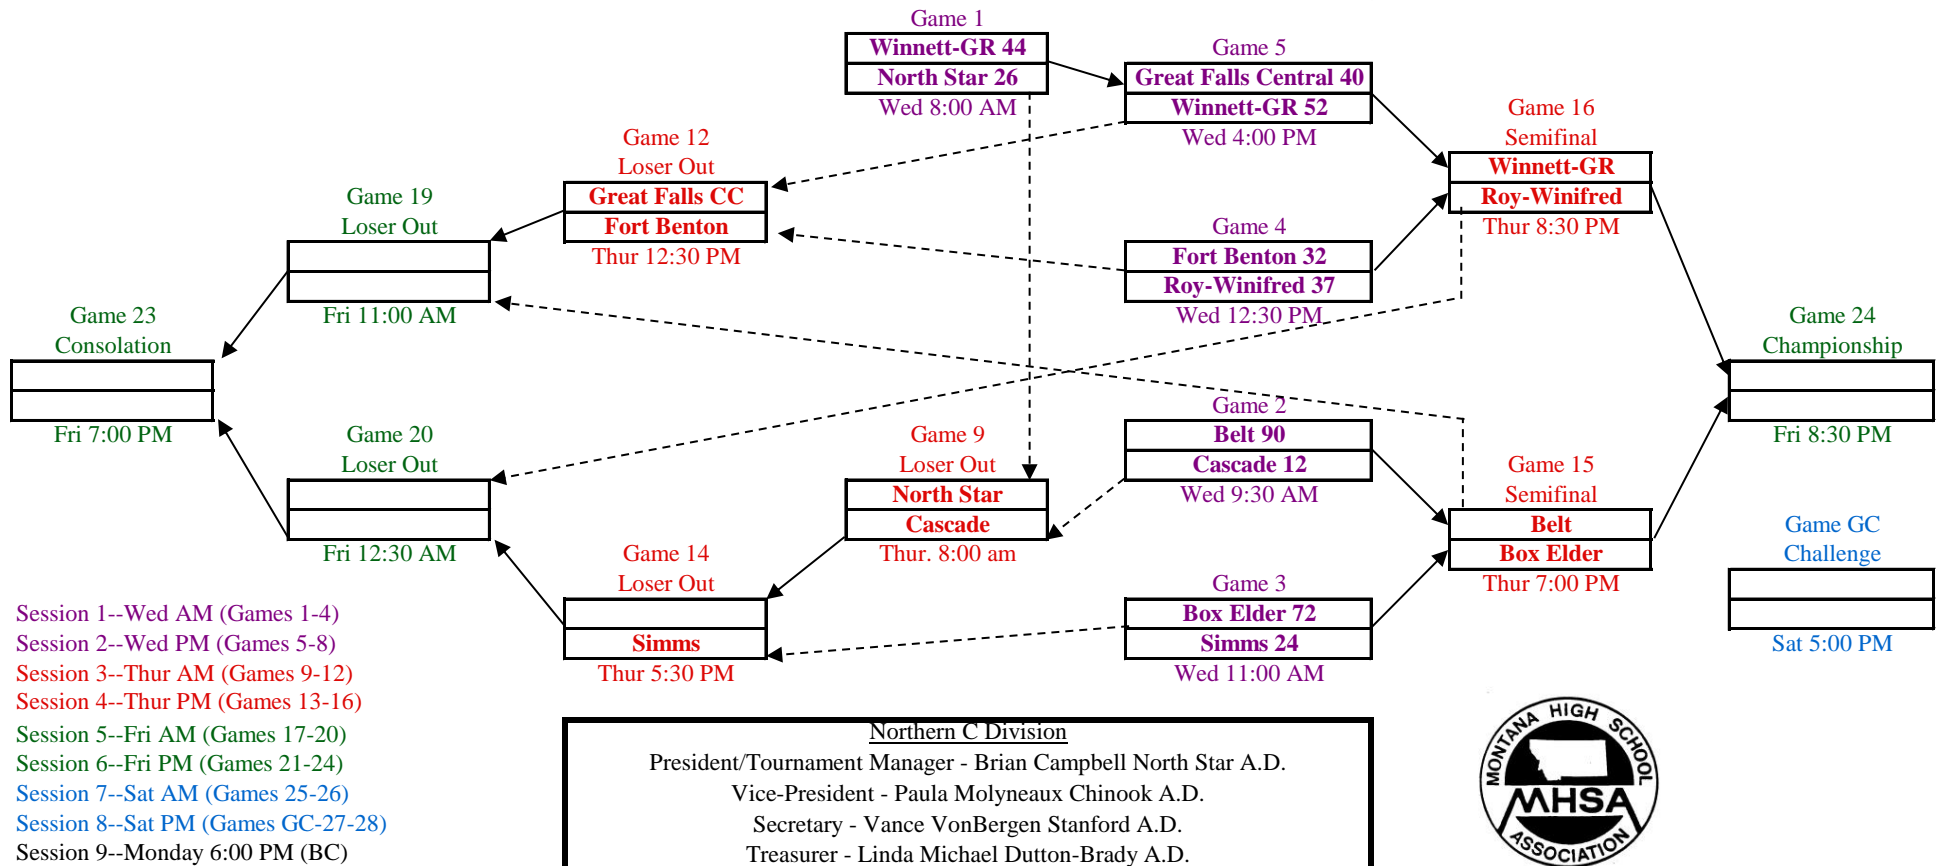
Game 1
Winnett-GR 44
North Star 26
Wed 8:00 AM

Game 5
Great Falls Central 40
Winnett-GR 52
Wed 4:00 PM

Game 16
Semifinal
Winnett-GR
Roy-Winifred
Thur 8:30 PM

Game 12
Loser Out
Great Falls CC
Fort Benton
Thur 12:30 PM

Game 19
Loser Out
Fri 11:00 AM

Game 4
Fort Benton 32
Roy-Winifred 37
Wed 12:30 PM

Game 23
Consolation
Fri 7:00 PM

Game 24
Championship
Fri 8:30 PM

Game 20
Loser Out
Fri 12:30 AM

Game 9
Loser Out
North Star
Cascade
Thur. 8:00 am

Game 2
Belt 90
Cascade 12
Wed 9:30 AM

Game 15
Semifinal
Belt
Box Elder
Thur 7:00 PM

Game GC
Challenge
Sat 5:00 PM

Game 14
Loser Out
Simms
Thur 5:30 PM

Game 3
Box Elder 72
Simms 24
Wed 11:00 AM

Session 1--Wed AM (Games 1-4)
Session 2--Wed PM (Games 5-8)
Session 3--Thur AM (Games 9-12)
Session 4--Thur PM (Games 13-16)
Session 5--Fri AM (Games 17-20)
Session 6--Fri PM (Games 21-24)
Session 7--Sat AM (Games 25-26)
Session 8--Sat PM (Games GC-27-28)
Session 9--Monday 6:00 PM (BC)

Northern C Division
President/Tournament Manager - Brian Campbell North Star A.D.
Vice-President - Paula Molyneaux Chinook A.D.
Secretary - Vance VonBergen Stanford A.D.
Treasurer - Linda Michael Dutton-Brady A.D.

MONTANA HIGH SCHOOL MHSA ASSOCIATION